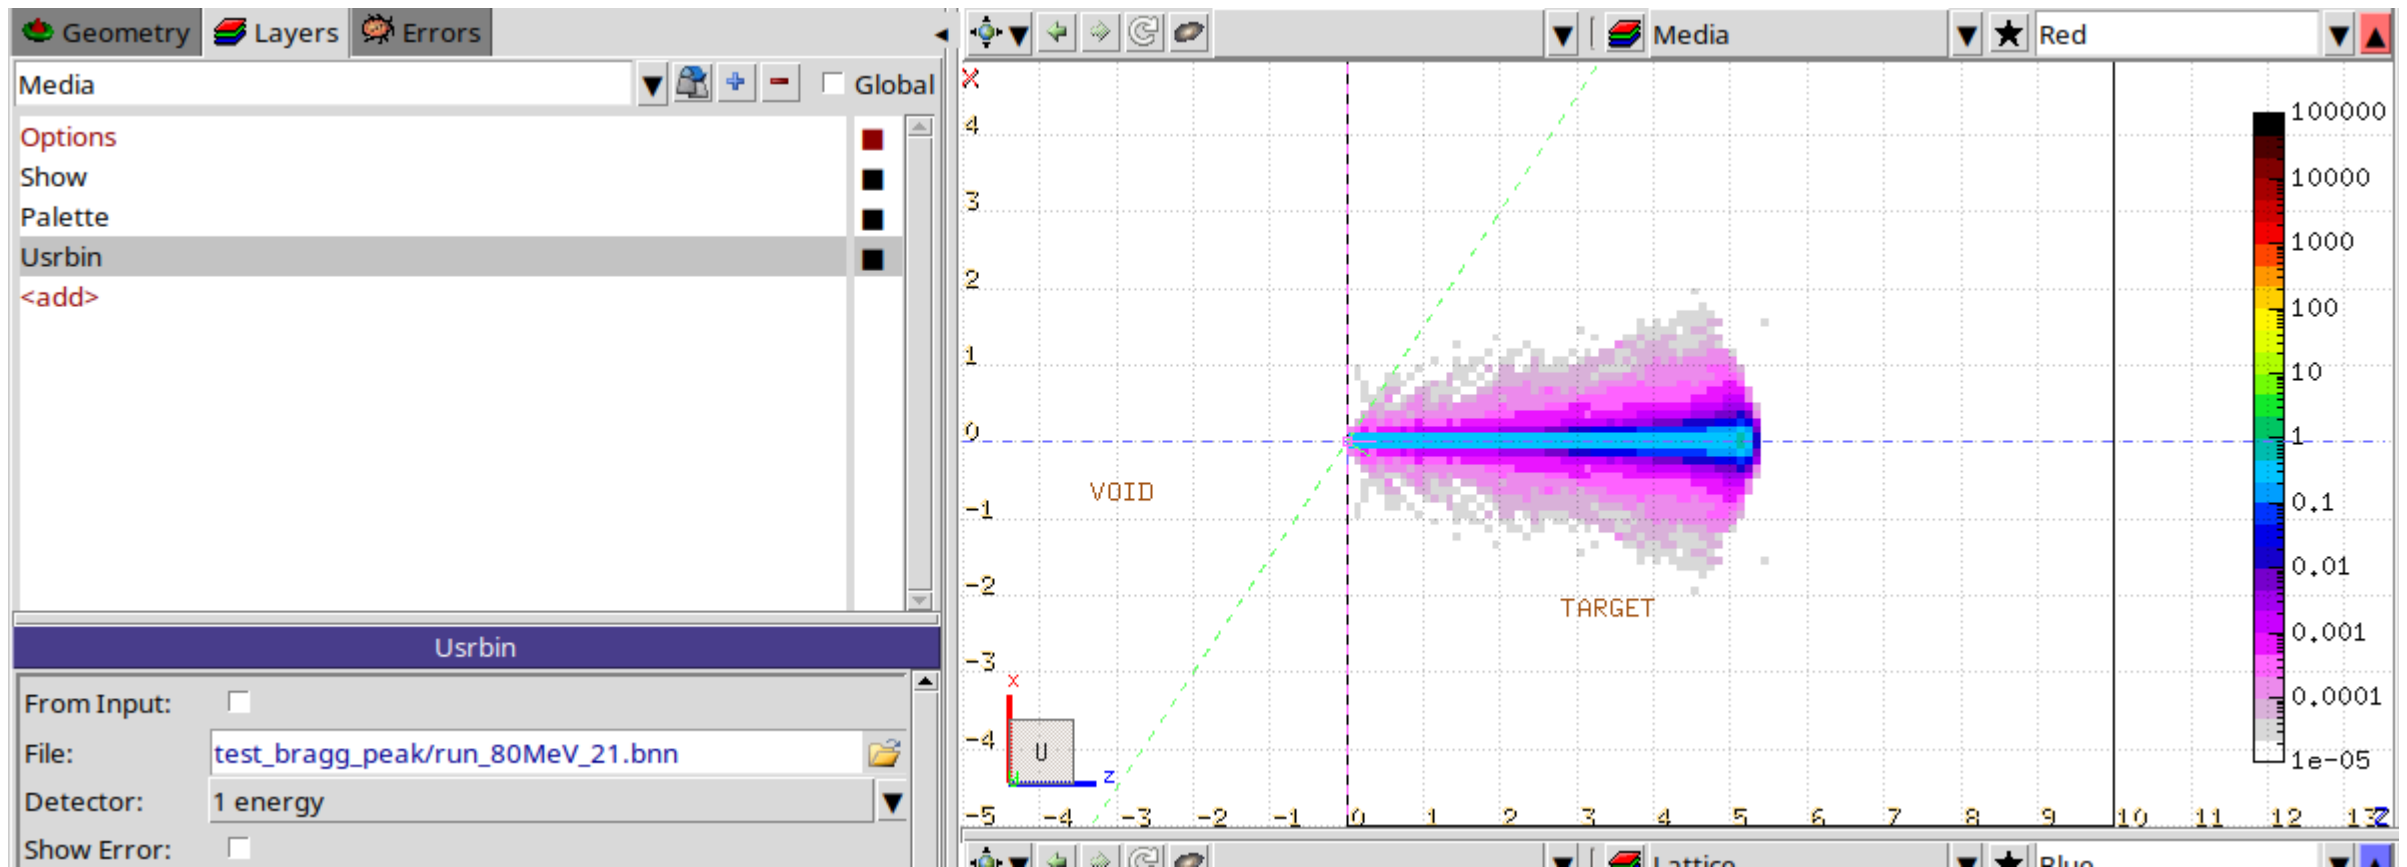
Geometry Layers Errors

Media Global

Options
Show
Palette
Usrbin
<add>

Usrbin

From Input:
File: test_bragg_peak/run_80MeV_21.bnn
Detector: 1 energy
Show Error:

Media Red

X
4
3
2
1
0
-1
-2
-3
-4
-5

VOID

TARGET

U

x
z

-4 -3 -2 -1 0 1 2 3 4 5 6 7 8 9 10 11 12 13 Z

100000
10000
1000
100
10
1
0.1
0.01
0.001
0.0001
1e-05

Lattice Blue